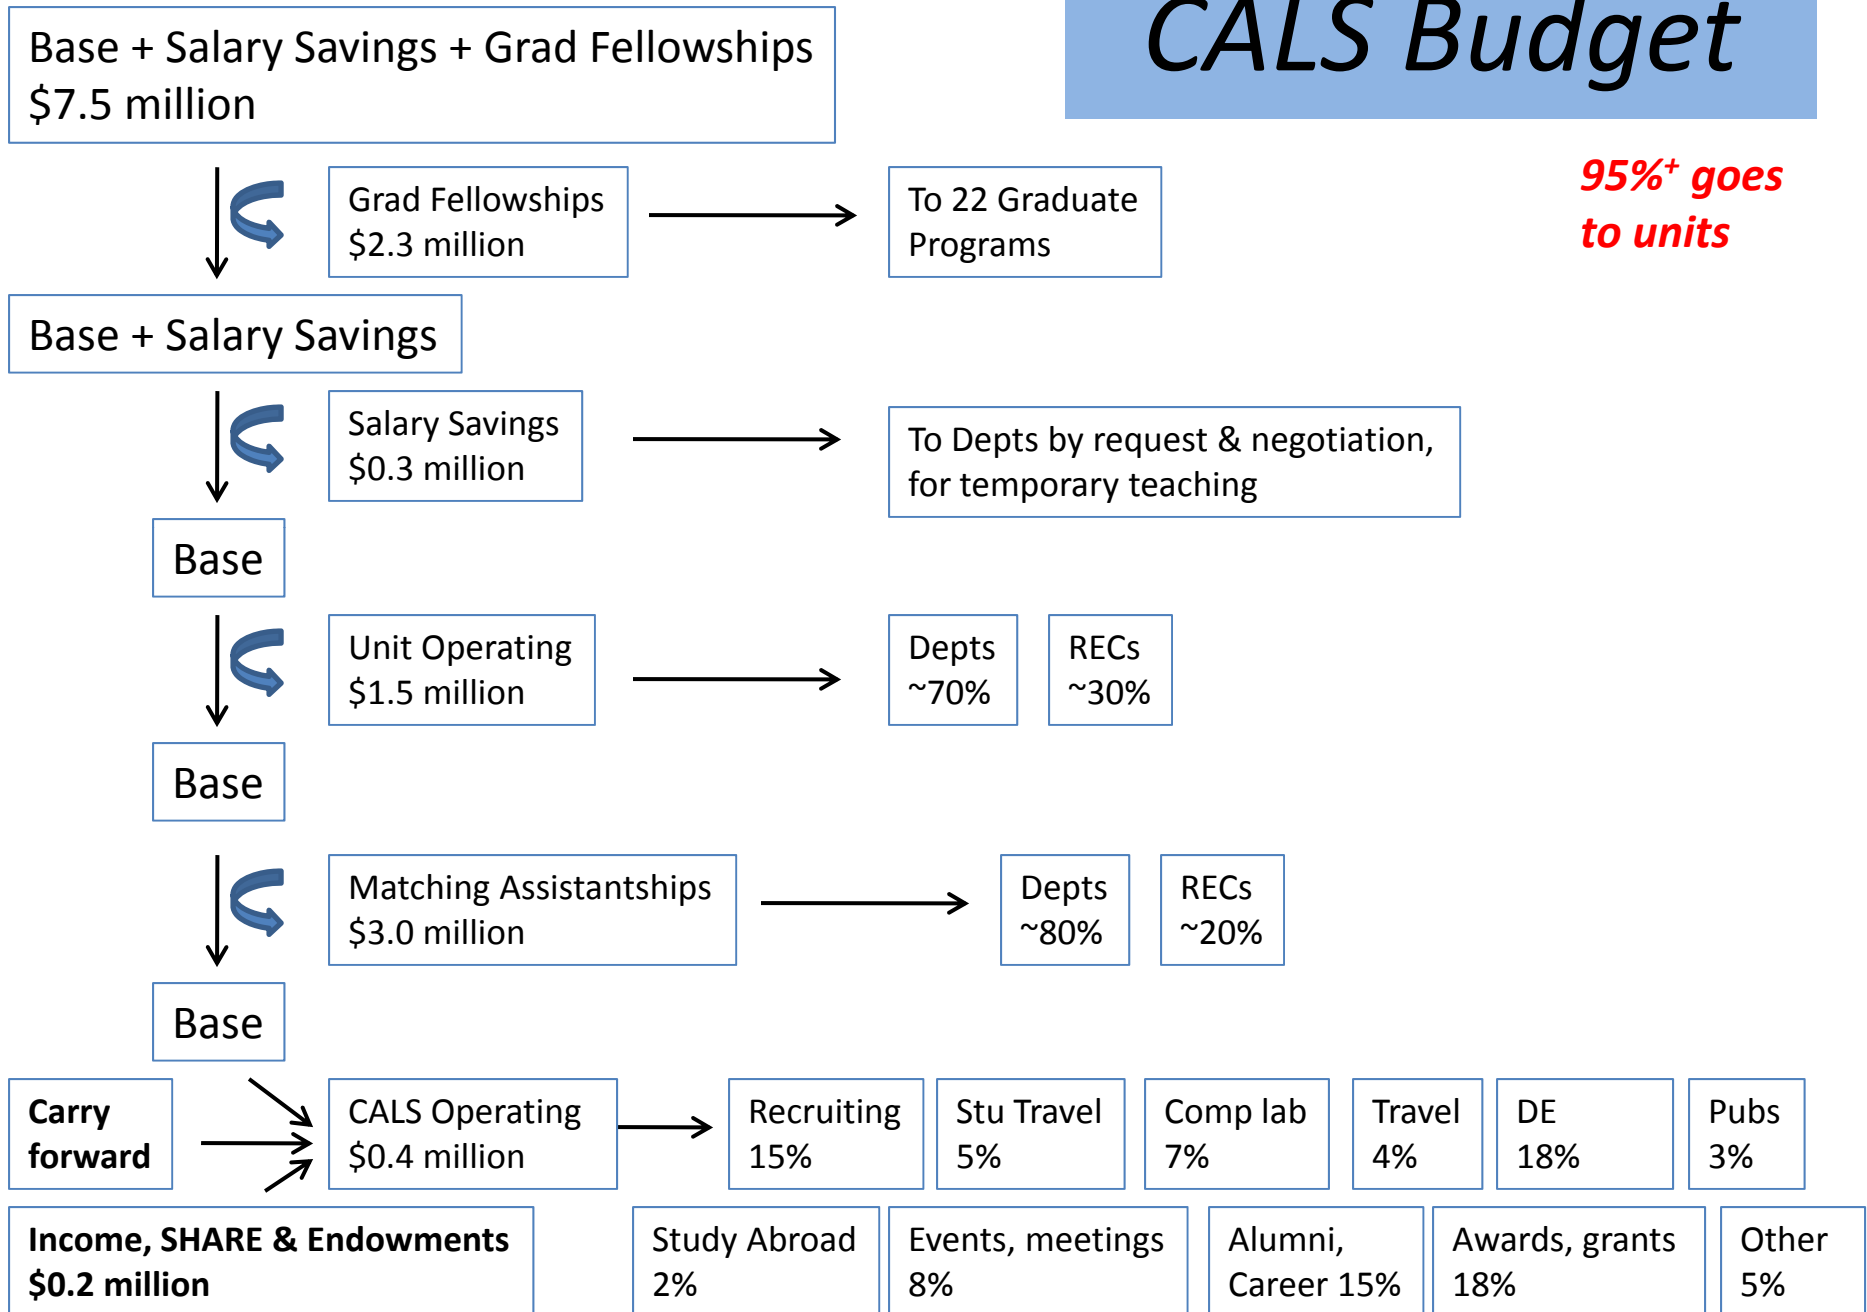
CALS Budget

95%$^+$ goes to units

Base + Salary Savings + Grad Fellowships
$7.5 million

Grad Fellowships
$2.3 million

To 22 Graduate Programs

Base + Salary Savings

Salary Savings
$0.3 million

To Depts by request & negotiation, for temporary teaching

Base

Unit Operating
$1.5 million

Depts
~70%

RECs
~30%

Base

Matching Assistantships
$3.0 million

Depts
~80%

RECs
~20%

Base

Carry forward

CALS Operating
$0.4 million

Recruiting
15%

Stu Travel
5%

Comp lab
7%

Travel
4%

DE
18%

Pubs
3%

Income, SHARE & Endowments
$0.2 million

Study Abroad
2%

Events, meetings
8%

Alumni, Career 15%

Awards, grants
18%

Other
5%